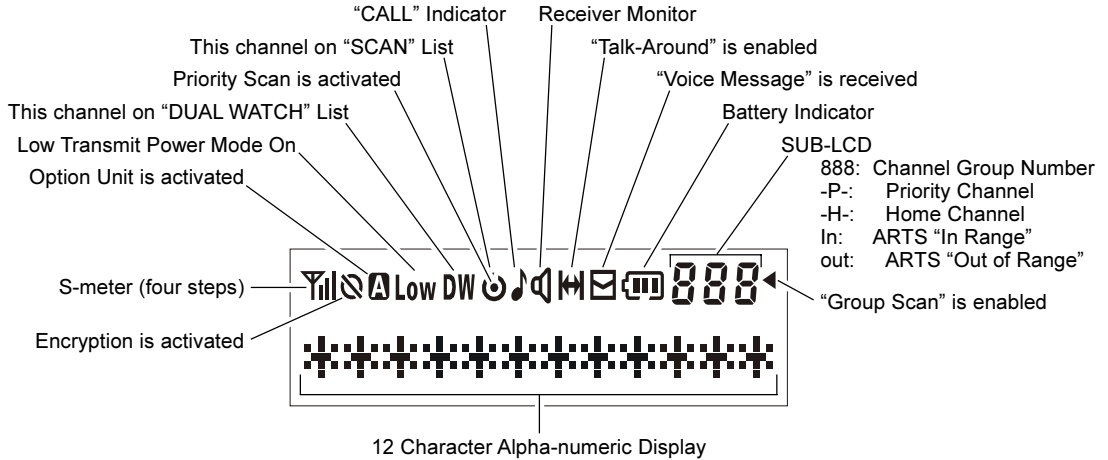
“CALL” Indicator
Receiver Monitor
This channel on “SCAN” List
“Talk-Around” is enabled
Priority Scan is activated
“Voice Message” is received
This channel on “DUAL WATCH” List
Battery Indicator
Low Transmit Power Mode On
SUB-LCD
Option Unit is activated
888: Channel Group Number
-P-: Priority Channel
-H-: Home Channel
In: ARTS “In Range”
out: ARTS “Out of Range”
S-meter (four steps)
A Low DW 888
“Group Scan” is enabled
Encryption is activated
12 Character Alpha-numeric Display